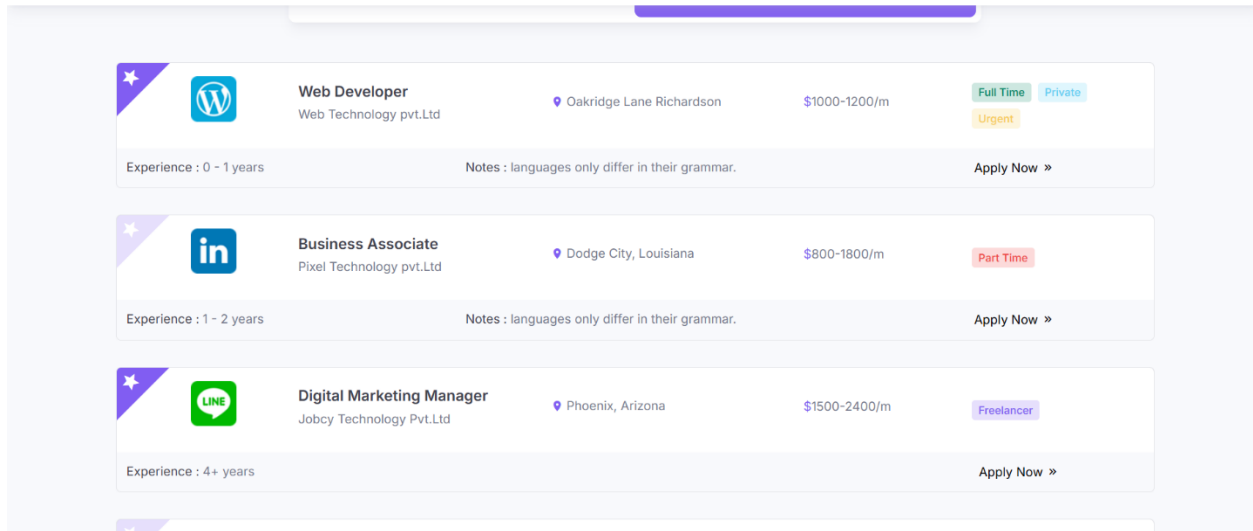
Web Developer
Web Technology pvt.Ltd

Oakridge Lane Richardson

$1000-1200/m

Full Time Private Urgent

Experience : 0 - 1 years

Notes : languages only differ in their grammar.

Apply Now »

Business Associate
Pixel Technology pvt.Ltd

Dodge City, Louisiana

$800-1800/m

Part Time

Experience : 1 - 2 years

Notes : languages only differ in their grammar.

Apply Now »

LINE

Digital Marketing Manager
Jobcy Technology Pvt.Ltd

Phoenix, Arizona

$1500-2400/m

Freelancer

Experience : 4+ years

Apply Now »